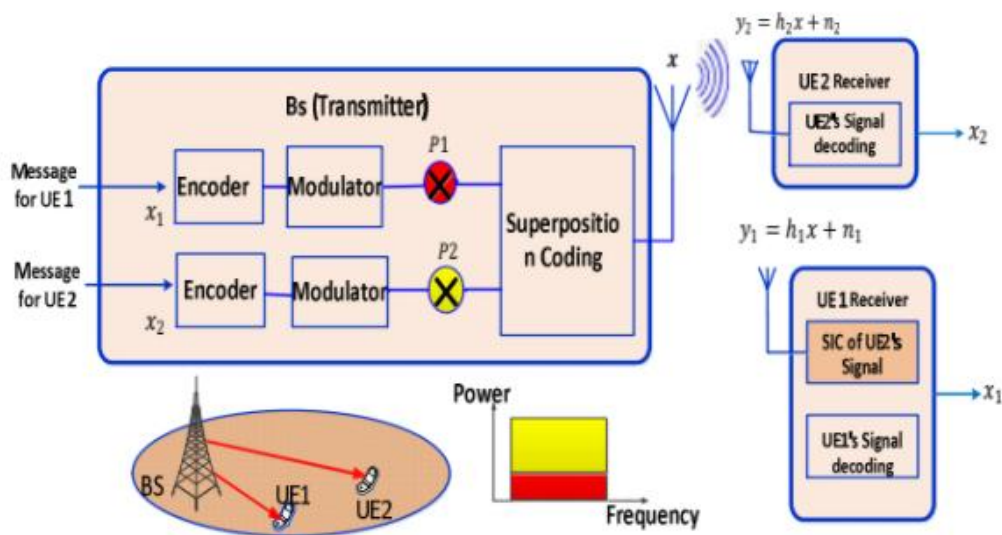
Bs (Transmitter)

Message for UE 1

$x_1$

Encoder

Modulator

$P1$

Message for UE 2

$x_2$

Encoder

Modulator

$P2$

Superposition Coding

$x$

$y_2 = h_2x + n_2$

UE 2 Receiver

UE2's Signal decoding

$x_2$

$y_1 = h_1x + n_1$

UE 1 Receiver

SIC of UE2's Signal

UE1's Signal decoding

$x_1$

BS

UE1

UE2

Power

Frequency